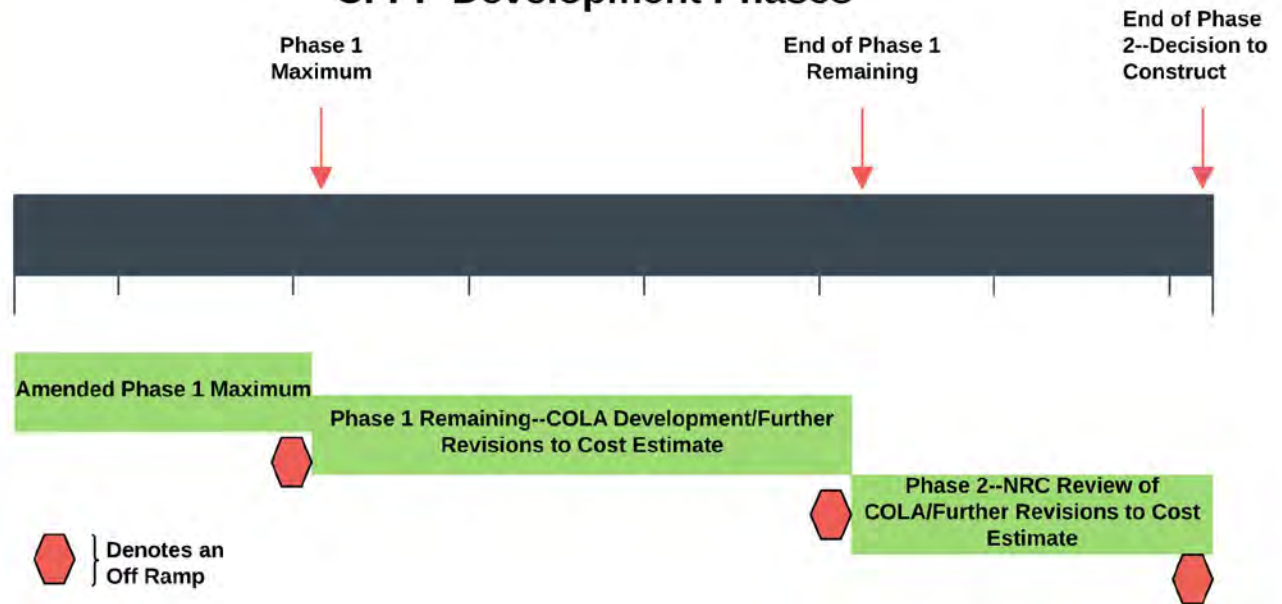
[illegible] Development Phases

Phase 1 Maximum

End of Phase 1 Remaining

End of Phase 2--Decision to Construct

Amended Phase 1 Maximum

Phase 1 Remaining--COLA Development/Further Revisions to Cost Estimate

Phase 2--NRC Review of COLA/Further Revisions to Cost Estimate

Denotes an Off Ramp